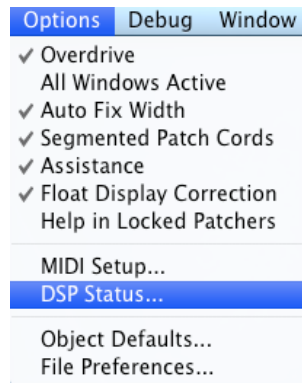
Options Debug Window

✓ Overdrive
All Windows Active
✓ Auto Fix Width
✓ Segmented Patch Cords
✓ Assistance
✓ Float Display Correction
Help in Locked Patchers

MIDI Setup...
DSP Status...

Object Defaults...
File Preferences...